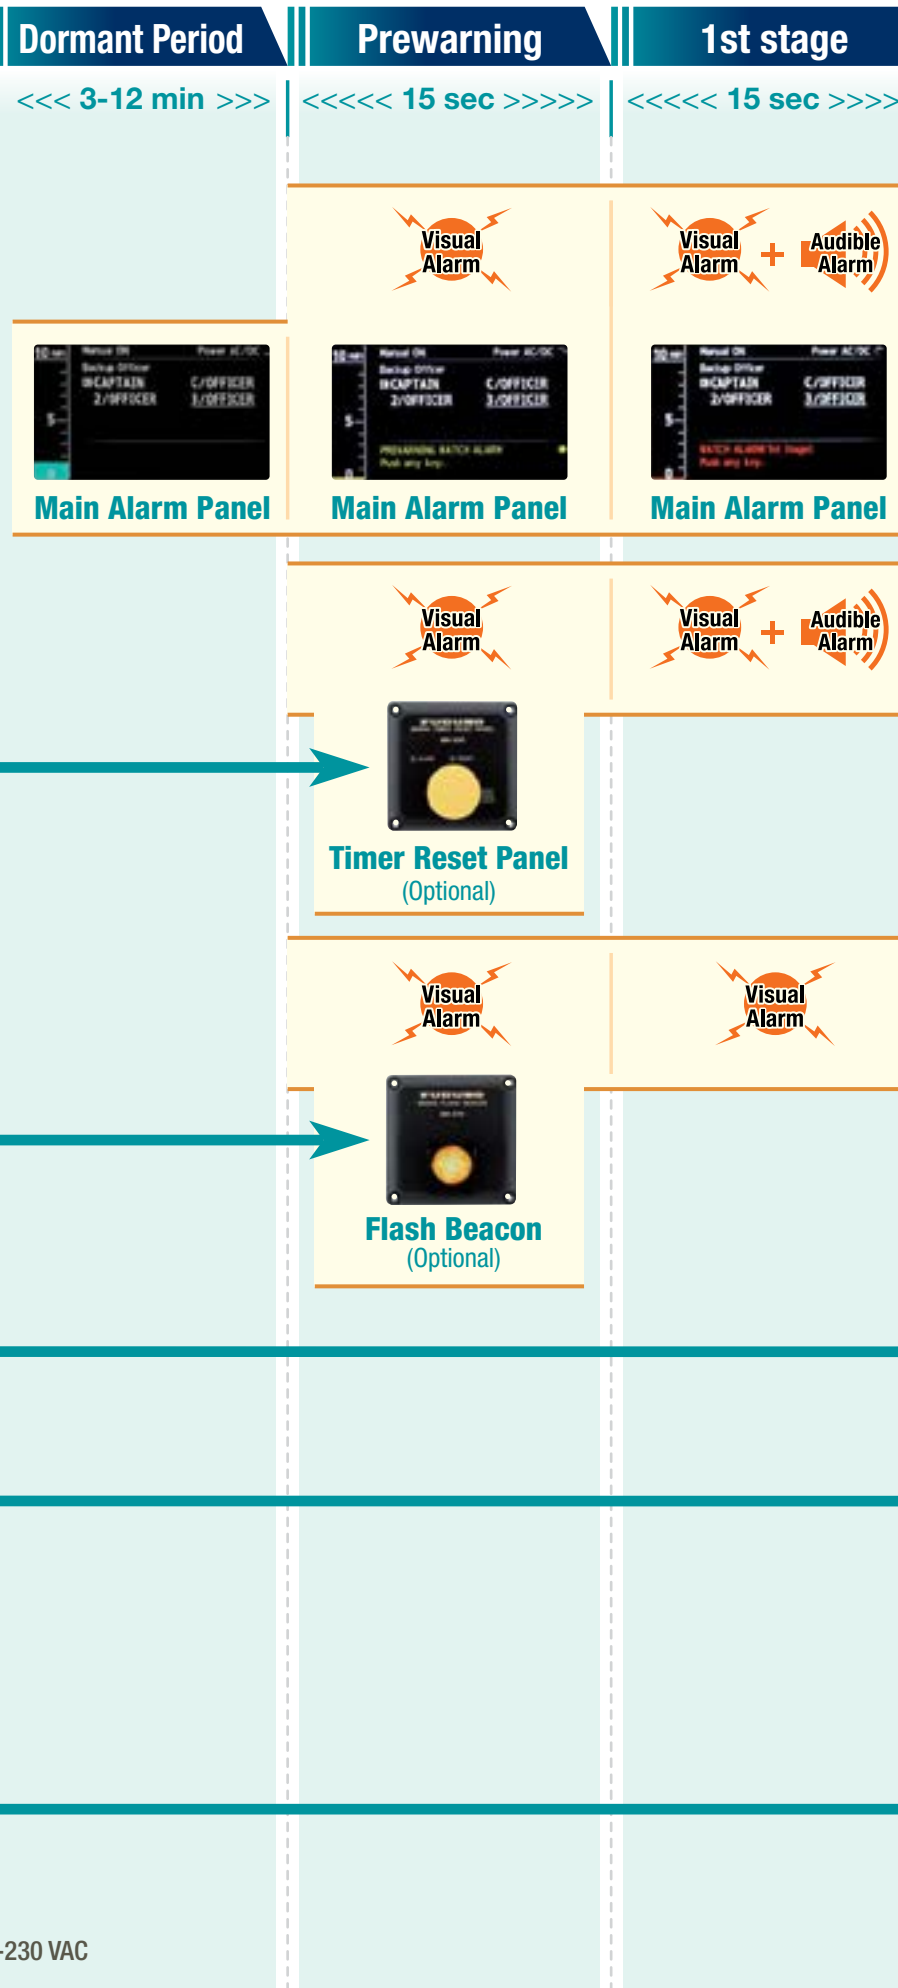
Dormant Period

Prewarning

1st stage

<<< 3-12 min >>>

<<<<< 15 sec >>>>>

<<<<< 15 sec >>>>

Visual Alarm

Visual Alarm + Audible Alarm

Main Alarm Panel

Main Alarm Panel

Main Alarm Panel

Visual Alarm

Visual Alarm + Audible Alarm

Timer Reset Panel
(Optional)

Visual Alarm

Visual Alarm

Flash Beacon
(Optional)

-230 VAC